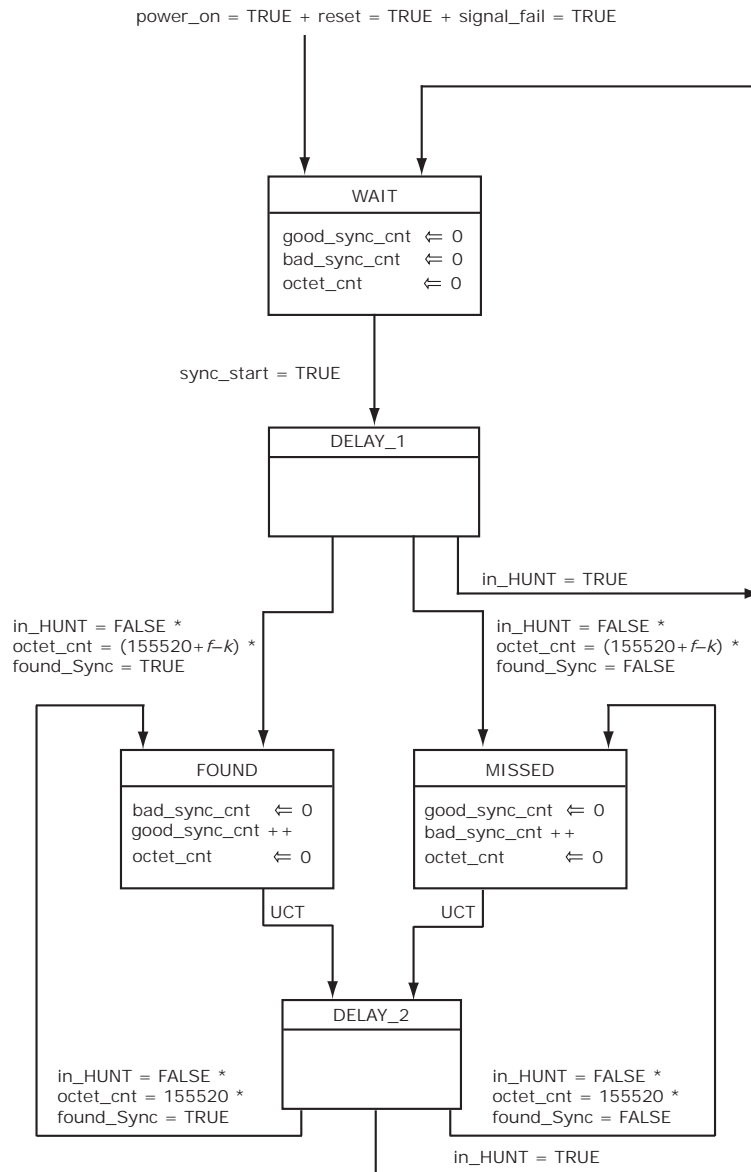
power_on = TRUE + reset = TRUE + signal_fail = TRUE

WAIT

good_sync_cnt $\Leftarrow$ 0
bad_sync_cnt $\Leftarrow$ 0
octet_cnt $\Leftarrow$ 0

sync_start = TRUE

DELAY_1

in_HUNT = TRUE

in_HUNT = FALSE *
octet_cnt = (155520+$f$–$k$) *
found_Sync = TRUE

in_HUNT = FALSE *
octet_cnt = (155520+$f$–$k$) *
found_Sync = FALSE

FOUND

bad_sync_cnt $\Leftarrow$ 0
good_sync_cnt ++
octet_cnt $\Leftarrow$ 0

MISSED

good_sync_cnt $\Leftarrow$ 0
bad_sync_cnt ++
octet_cnt $\Leftarrow$ 0

UCT

UCT

DELAY_2

in_HUNT = FALSE *
octet_cnt = 155520 *
found_Sync = TRUE

in_HUNT = FALSE *
octet_cnt = 155520 *
found_Sync = FALSE

in_HUNT = TRUE